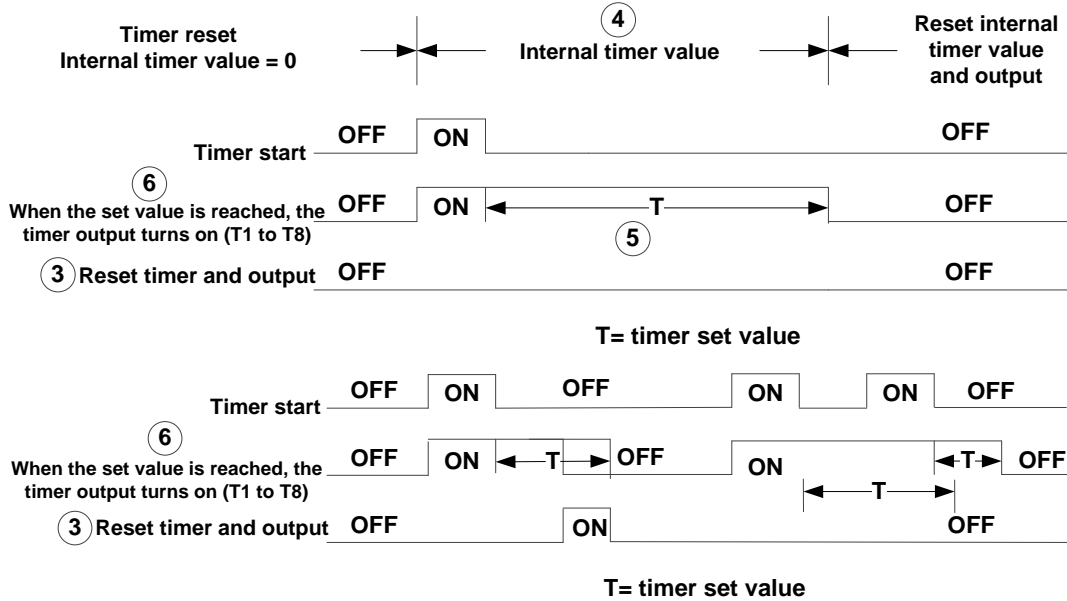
Timer reset
Internal timer value = 0

4
Internal timer value

Reset internal timer value and output

Timer start OFF ON OFF

6
When the set value is reached, the timer output turns on (T1 to T8) OFF ON T OFF

5

3 Reset timer and output OFF OFF

T= timer set value

Timer start OFF ON OFF ON ON OFF

6
When the set value is reached, the timer output turns on (T1 to T8) OFF ON T OFF ON T OFF

T

3 Reset timer and output OFF ON OFF

T= timer set value